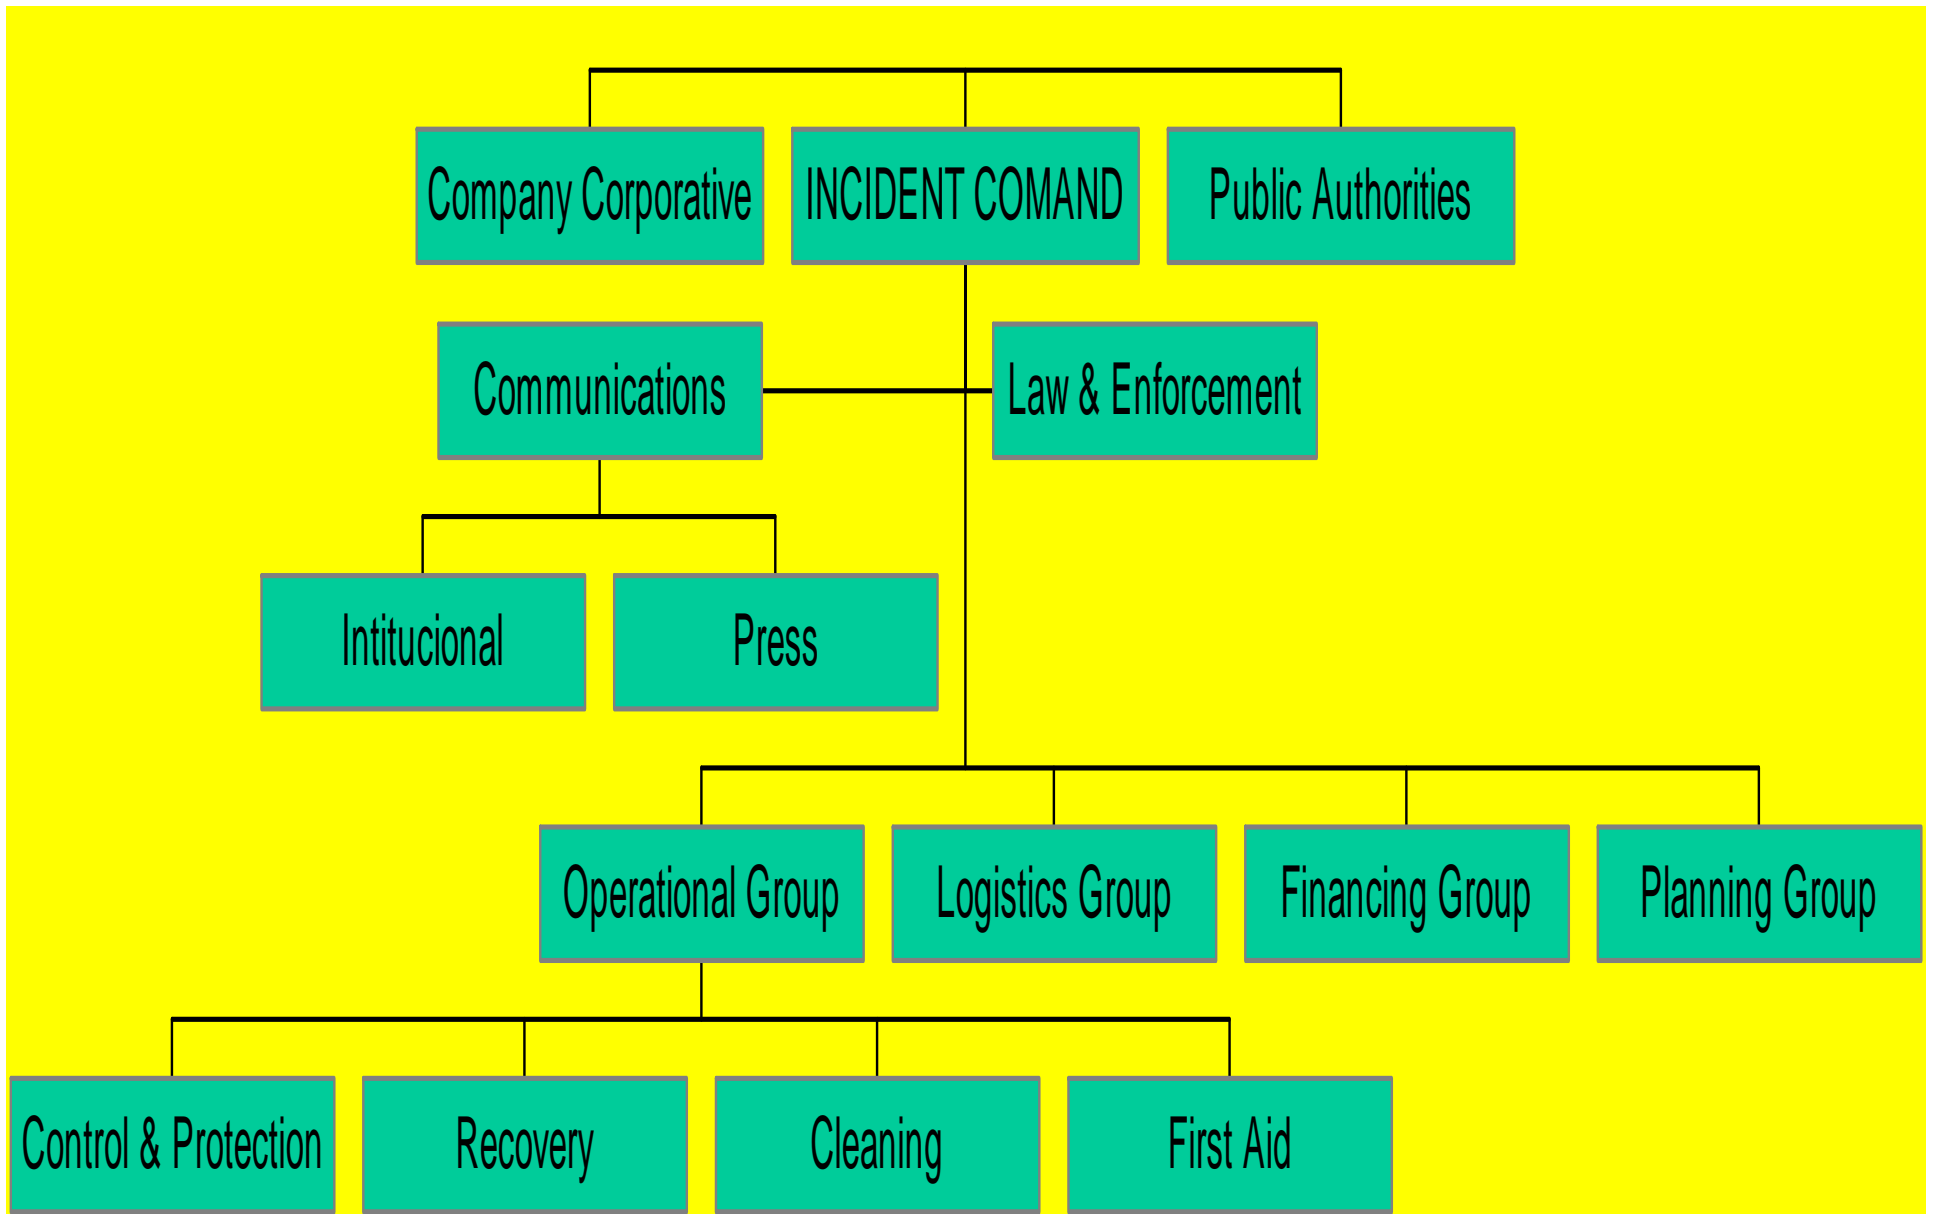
Company Corporative

INCIDENT COMAND

Public Authorities

Communications

Law & Enforcement

Intitucional

Press

Operational Group

Logistics Group

Financing Group

Planning Group

Control & Protection

Recovery

Cleaning

First Aid